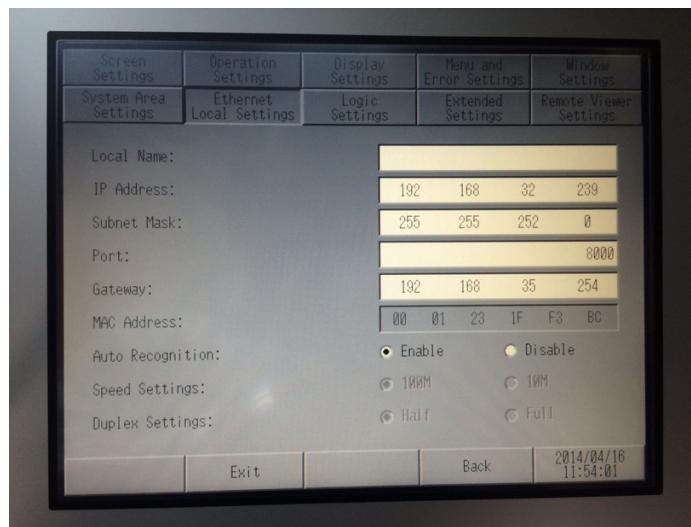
Screen Settings
Operation Settings
Display Settings
Menu and Error Settings
Window Settings
System Area Settings
Ethernet Local Settings
Logic Settings
Extended Settings
Remote Viewer Settings

| | |
|---|---|
| Local Name: | |
| IP Address: | 192 168 32 239 |
| Subnet Mask: | 255 255 252 0 |
| Port: | 8000 |
| Gateway: | 192 168 35 254 |
| MAC Address: | 00 01 23 1F F3 BC |

Auto Recognition: Enable Disable
Speed Settings: 100M 10M
Duplex Settings: Half Full

Exit
Back
2014/04/16 11:54:01